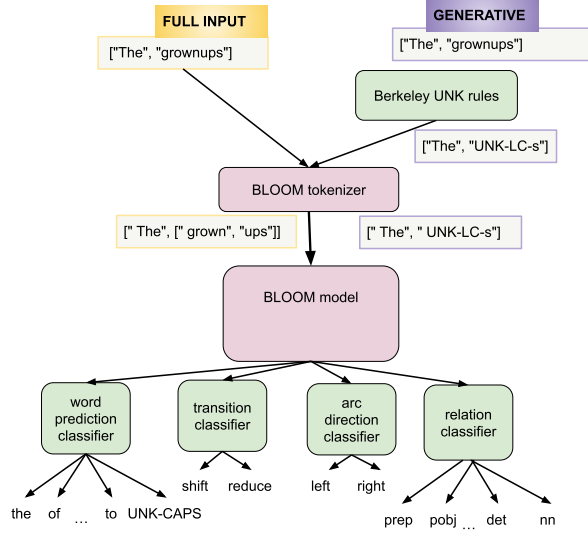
FULL INPUT

GENERATIVE

["The", "grownups"]

["The", "grownups"]

Berkeley UNK rules

["The", "UNK-LC-s"]

BLOOM tokenizer

[" The", [" grown", "ups"]]

[" The", " UNK-LC-s"]

BLOOM model

word prediction classifier

transition classifier

arc direction classifier

relation classifier

the of … to UNK-CAPS

shift reduce

left right

prep pobj … det nn